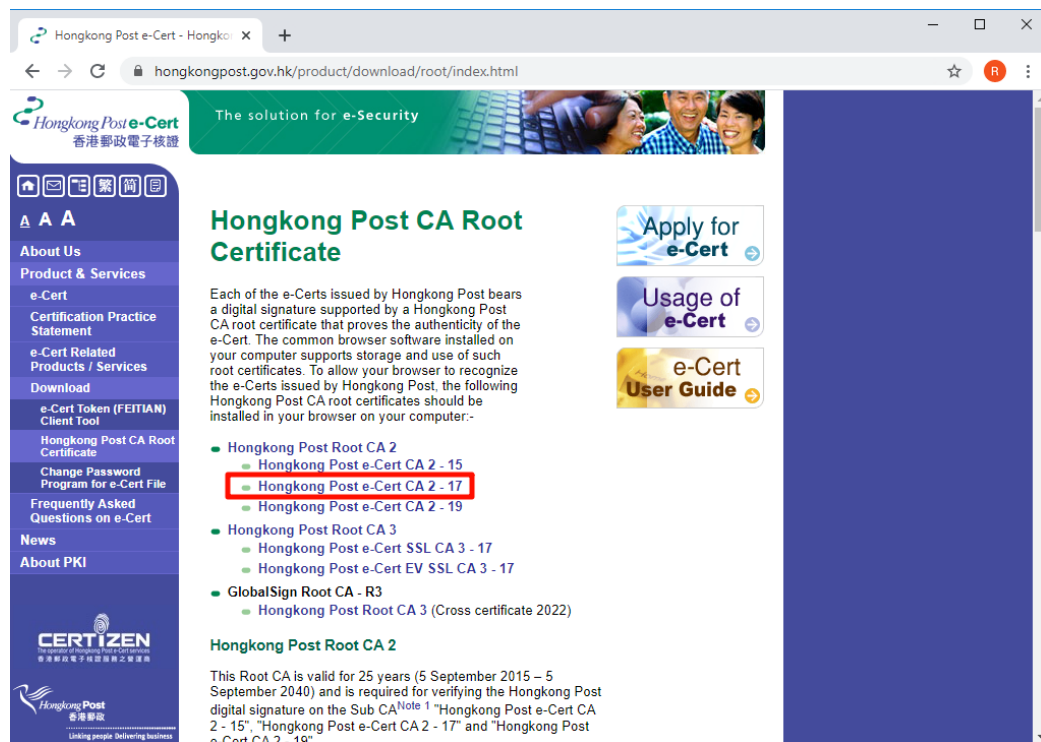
Hongkong Post e-Cert - Hongko ×
+
hongkongpost.gov.hk/product/download/root/index.html

Hongkong Post e-Cert
香港郵政電子核證

The solution for e-Security

繁 简
A A A

About Us
Product & Services
e-Cert
Certification Practice Statement
e-Cert Related Products / Services
Download
e-Cert Token (FEITIAN) Client Tool
Hongkong Post CA Root Certificate
Change Password Program for e-Cert File
Frequently Asked Questions on e-Cert
News
About PKI

CERTIZEN
The operator of Hongkong Post e-Cert services
香港郵政電子核證服務之營運商

Hongkong Post
香港郵政
Linking people Delivering business

Hongkong Post CA Root Certificate

Each of the e-Certs issued by Hongkong Post bears a digital signature supported by a Hongkong Post CA root certificate that proves the authenticity of the e-Cert. The common browser software installed on your computer supports storage and use of such root certificates. To allow your browser to recognize the e-Certs issued by Hongkong Post, the following Hongkong Post CA root certificates should be installed in your browser on your computer:-

Hongkong Post Root CA 2
Hongkong Post e-Cert CA 2 - 15
Hongkong Post e-Cert CA 2 - 17
Hongkong Post e-Cert CA 2 - 19
Hongkong Post Root CA 3
Hongkong Post e-Cert SSL CA 3 - 17
Hongkong Post e-Cert EV SSL CA 3 - 17
GlobalSign Root CA - R3
Hongkong Post Root CA 3 (Cross certificate 2022)

Hongkong Post Root CA 2

This Root CA is valid for 25 years (5 September 2015 – 5 September 2040) and is required for verifying the Hongkong Post digital signature on the Sub CA$^{Note\ 1}$ "Hongkong Post e-Cert CA 2 - 15", "Hongkong Post e-Cert CA 2 - 17" and "Hongkong Post e-Cert CA 2 - 19".

Apply for e-Cert
Usage of e-Cert
e-Cert User Guide